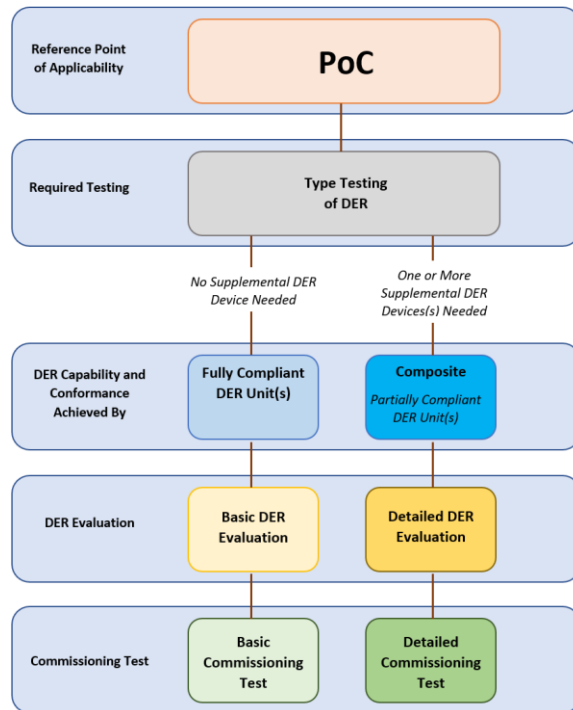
Reference Point of Applicability

PoC

Required Testing

Type Testing of DER

No Supplemental DER Device Needed

One or More Supplemental DER Devices(s) Needed

DER Capability and Conformance Achieved By

Fully Compliant DER Unit(s)

Composite

Partially Compliant DER Unit(s)

DER Evaluation

Basic DER Evaluation

Detailed DER Evaluation

Commissioning Test

Basic Commissioning Test

Detailed Commissioning Test